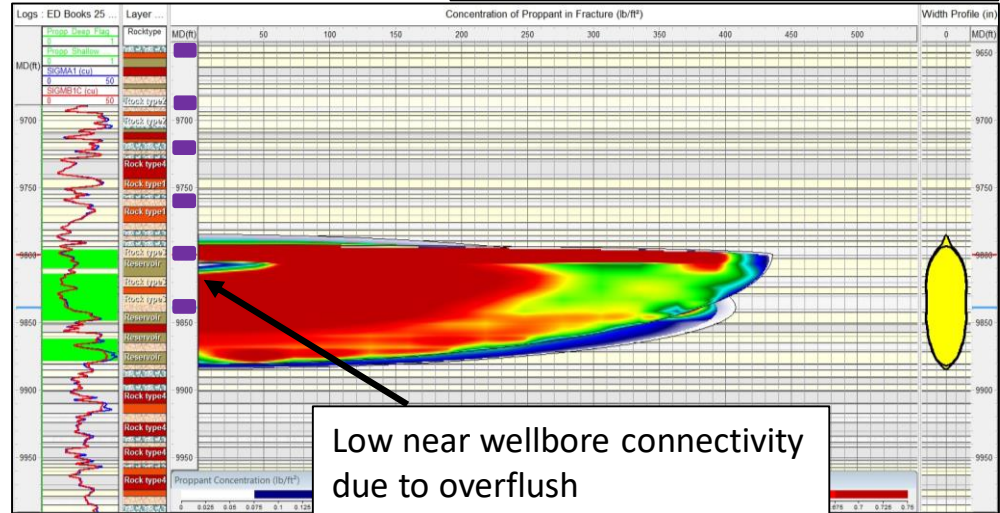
Logs : ED Books 25 ... | Layer ... | Concentration of Proppant in Fracture (lb/ft²) | Width Profile (in)

Propp Deep Flag
Propp Shallow
0 1
MD(ft)
SIGMA1 (cu)
0 50
SIGMB1C (cu)
0 50

Rocktype

MD(ft)
50 100 150 200 250 300 350 400 450 500

0
MD(ft)

9650
9700
9750
9800
9850
9900
9950

Rock type2
Rock type2
Rock type4
Rock type1
Rock type1
Rock type3
Reservoir
Rock type3
Rock type3
Reservoir
Reservoir
Reservoir
Rock type4
Rock type4
Rock type4
Rock type4

Proppant Concentration (lb/ft²)
0 0.025 0.05 0.075 0.1 0.125 ... 0.675 0.7 0.725 0.75

Low near wellbore connectivity due to overflush